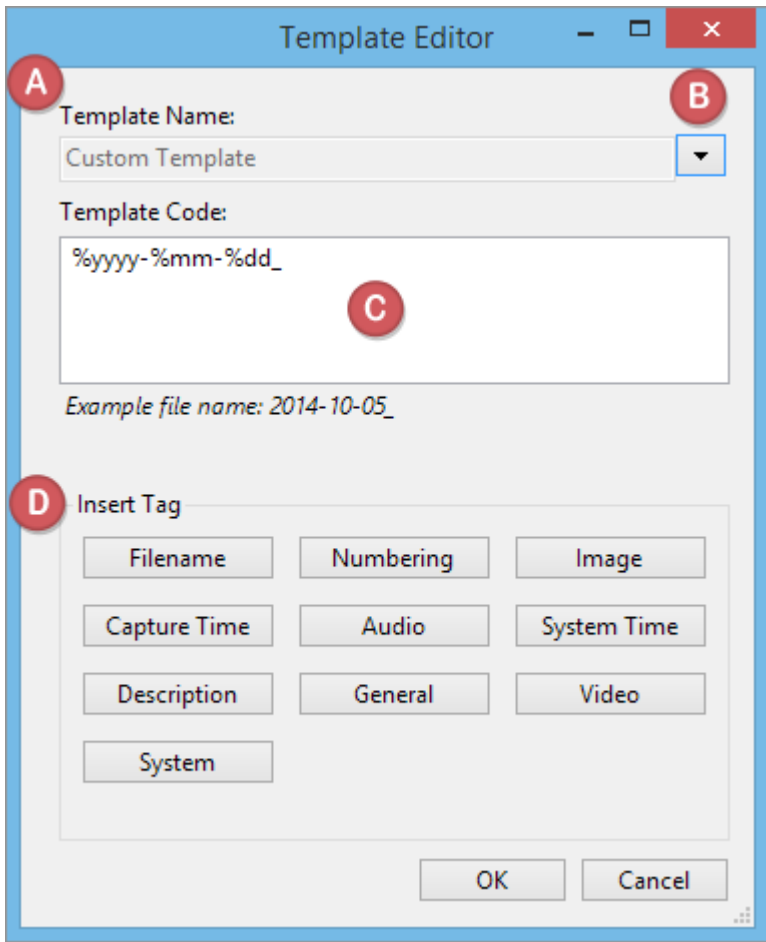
Template Editor

A

Template Name:

B

Custom Template

Template Code:

%yyyy-%mm-%dd_

C

Example file name: 2014-10-05_

D

Insert Tag

| Filename | Numbering | Image |
|---|---|---|
| Capture Time | Audio | System Time |
| Description | General | Video |
| System | | |

OK

Cancel